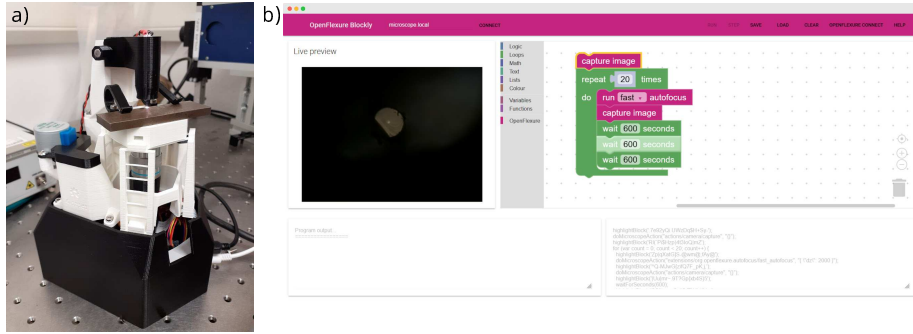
a)

b)

OpenFlexure Blockly microscope.local CONNECT

RUN STOP SAVE LOAD CLEAR OPENFLEXURE CONNECT HELP

Live preview

Logic
Loops
Math
Text
Lists
Colour
Variables
Functions
OpenFlexure

capture image
repeat 20 times
do run fast autofocus
capture image
wait 600 seconds
wait 600 seconds
wait 600 seconds

Program output...

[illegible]